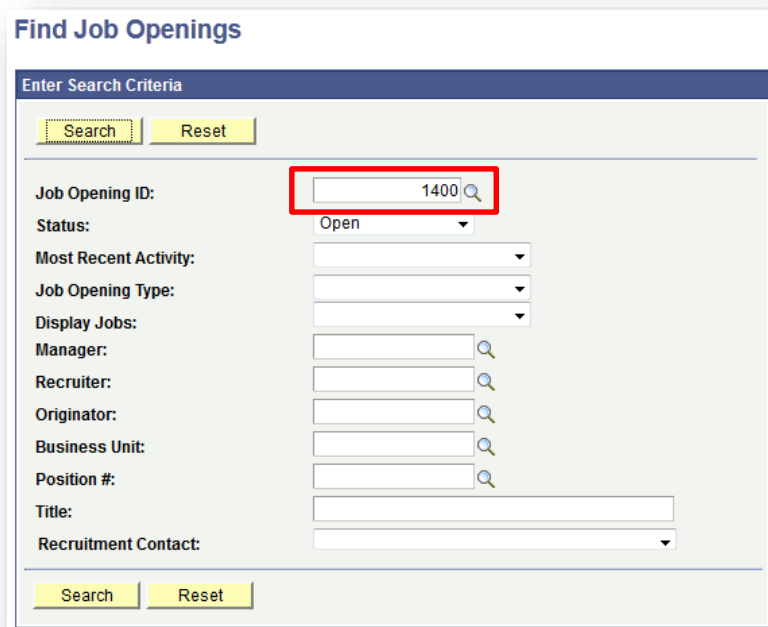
Find Job Openings

Enter Search Criteria

Search Reset

Job Opening ID: 1400

Status: Open

Most Recent Activity:

Job Opening Type:

Display Jobs:

Manager:

Recruiter:

Originator:

Business Unit:

Position #:

Title:

Recruitment Contact:

Search Reset